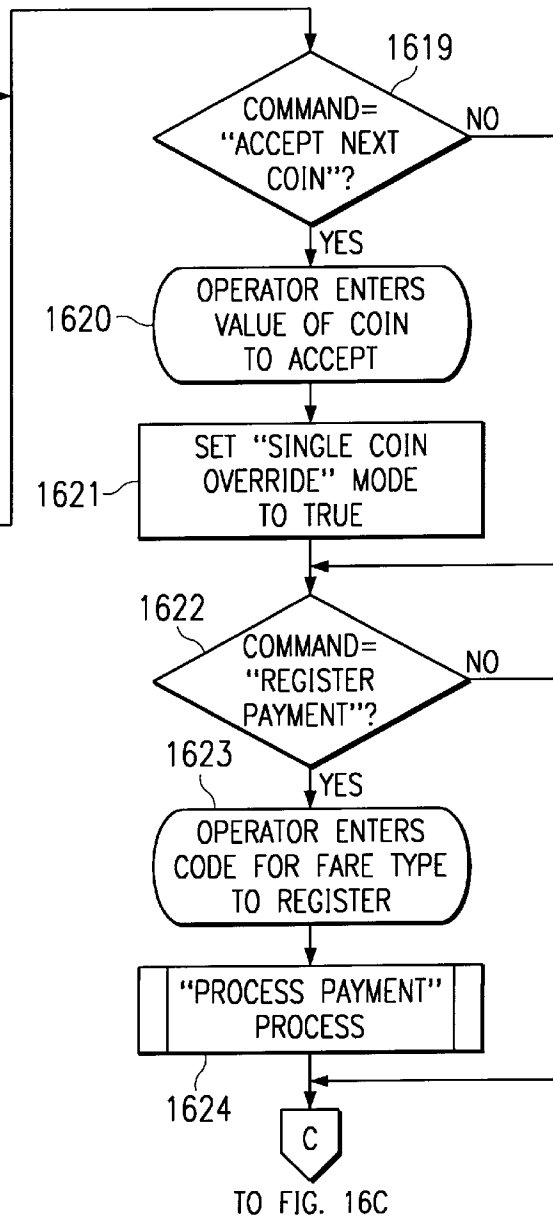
1619

COMMAND= "ACCEPT NEXT COIN"?

NO

YES

1620

OPERATOR ENTERS VALUE OF COIN TO ACCEPT

1621

SET "SINGLE COIN OVERRIDE" MODE TO TRUE

1622

COMMAND= "REGISTER PAYMENT"?

NO

1623

YES

OPERATOR ENTERS CODE FOR FARE TYPE TO REGISTER

"PROCESS PAYMENT" PROCESS

1624

C

TO FIG. 16C